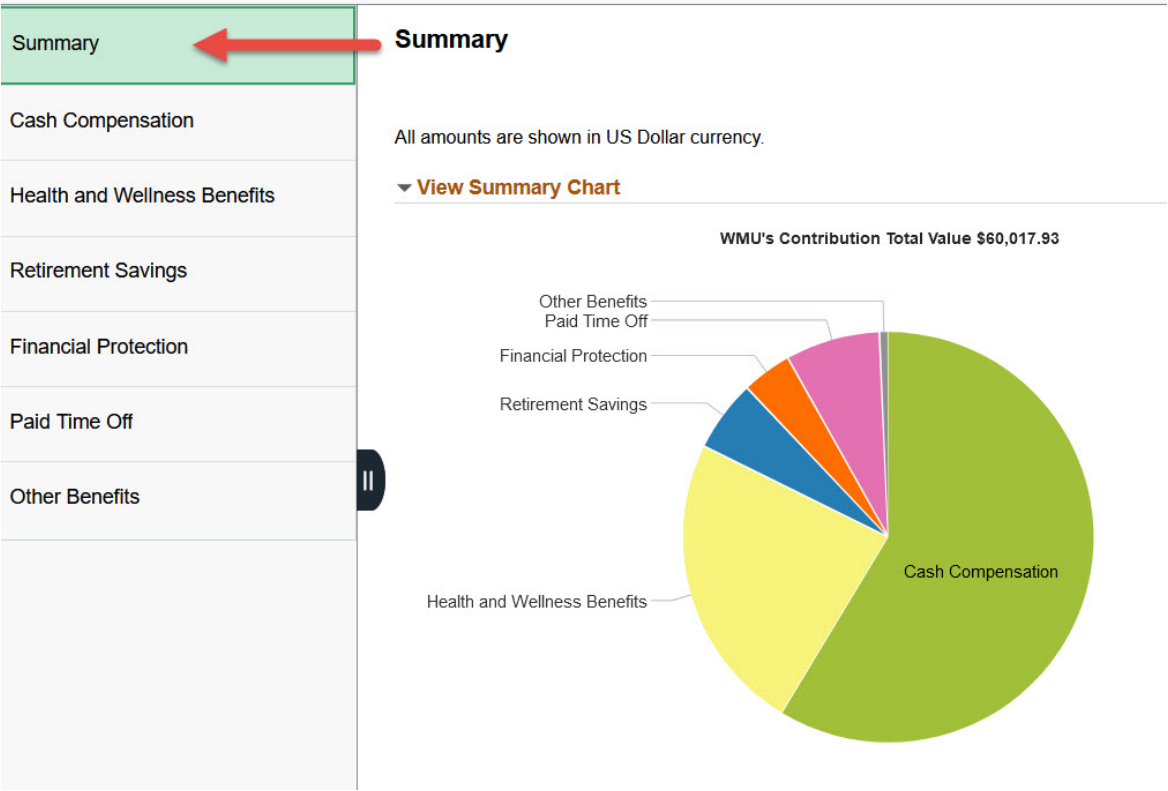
Summary

Cash Compensation

Health and Wellness Benefits

Retirement Savings

Financial Protection

Paid Time Off

Other Benefits

Summary

All amounts are shown in US Dollar currency.

View Summary Chart

WMU's Contribution Total Value $60,017.93

Other Benefits
Paid Time Off
Financial Protection
Retirement Savings
Health and Wellness Benefits
Cash Compensation